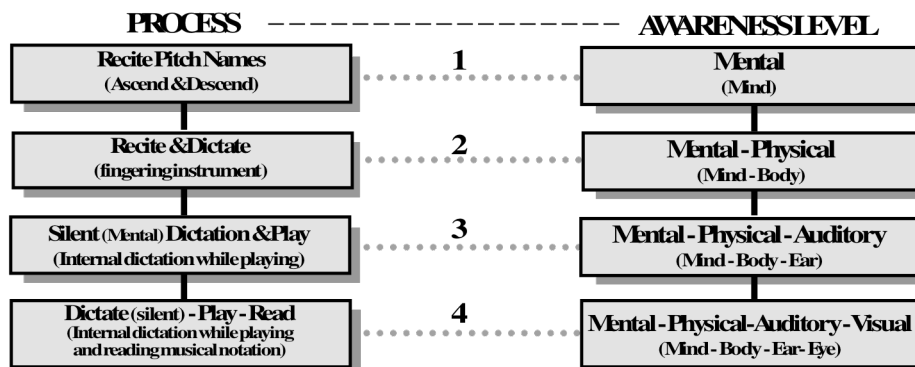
PROCESS ——————————— AWARENESS LEVEL

Recite Pitch Names
(Ascend & Descend)

1

Mental
(Mind)

Recite & Dictate
(fingering instrument)

2

Mental - Physical
(Mind - Body)

Silent (Mental) Dictation & Play
(Internal dictation while playing)

3

Mental - Physical - Auditory
(Mind - Body - Ear)

Dictate (silent) - Play - Read
(Internal dictation while playing and reading musical notation)

4

Mental - Physical - Auditory - Visual
(Mind - Body - Ear - Eye)